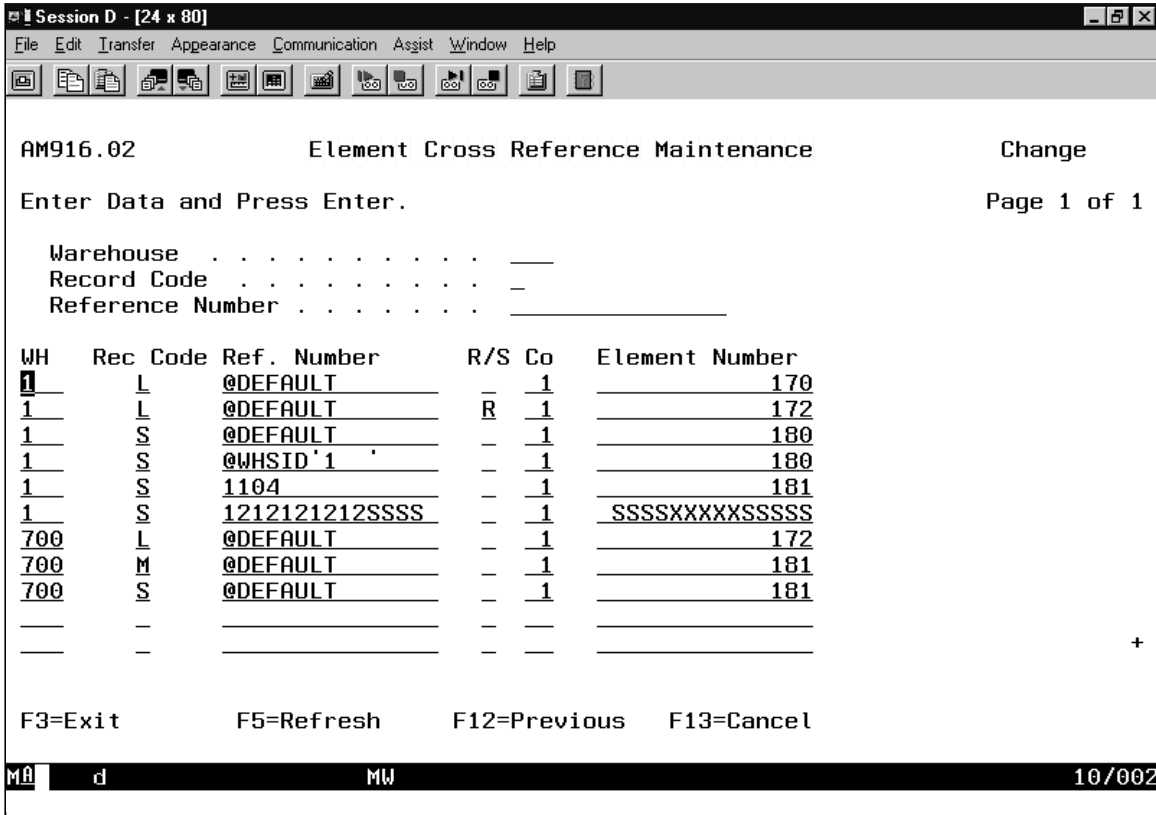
Session D - [24 x 80]
File Edit Transfer Appearance Communication Assist Window Help

AM916.02 Element Cross Reference Maintenance Change

Enter Data and Press Enter. Page 1 of 1

Warehouse . . . . . . . . . . ___
Record Code . . . . . . . . . _
Reference Number . . . . . . . _______________

| WH | Rec Code | Ref. Number | R/S | Co | Element Number |
|---|---|---|---|---|---|
| 1 | L | @DEFAULT | | 1 | 170 |
| 1 | L | @DEFAULT | R | 1 | 172 |
| 1 | S | @DEFAULT | | 1 | 180 |
| 1 | S | @WHSID'1 ' | | 1 | 180 |
| 1 | S | 1104 | | 1 | 181 |
| 1 | S | 1212121212SSSS | | 1 | SSSSXXXXXSSSSS |
| 700 | L | @DEFAULT | | 1 | 172 |
| 700 | M | @DEFAULT | | 1 | 181 |
| 700 | S | @DEFAULT | | 1 | 181 |

+

F3=Exit F5=Refresh F12=Previous F13=Cancel

MA d MW 10/002